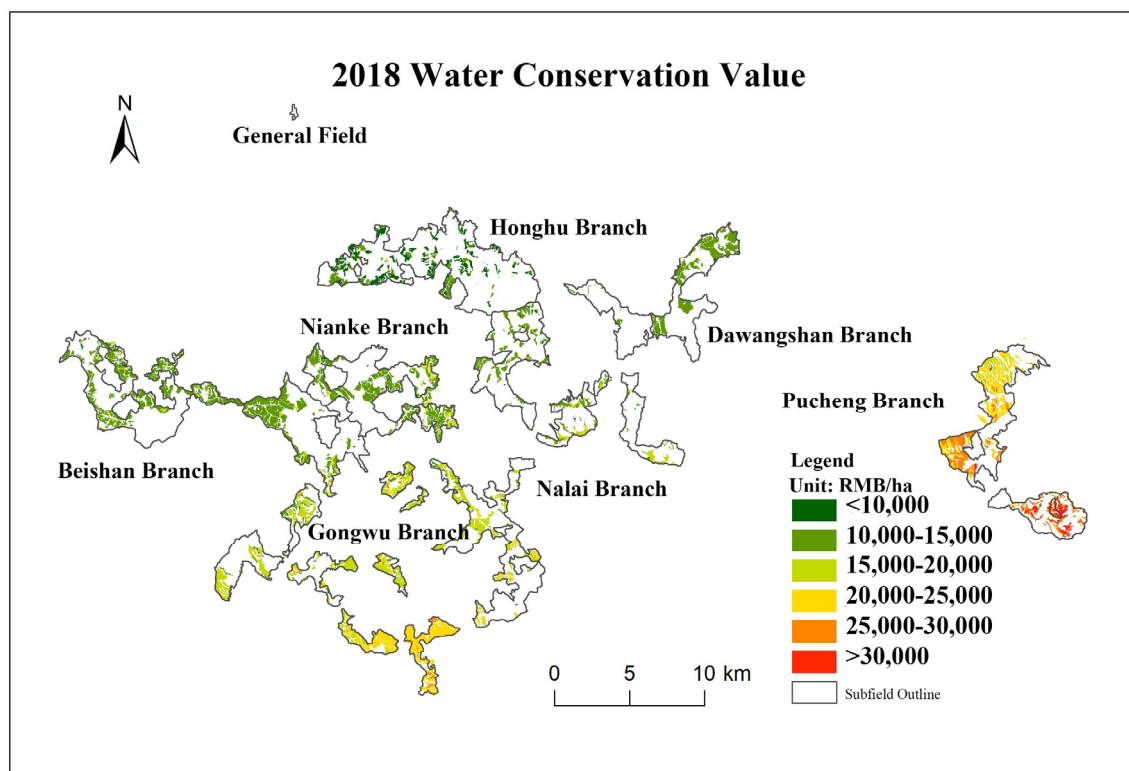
2018 Water Conservation Value

N

General Field

Honghu Branch

Nianke Branch

Dawangshan Branch

Pucheng Branch

Beishan Branch

Nalai Branch

Gongwu Branch

Legend
Unit: RMB/ha
<10,000
10,000-15,000
15,000-20,000
20,000-25,000
25,000-30,000
>30,000
Subfield Outline

0 5 10 km